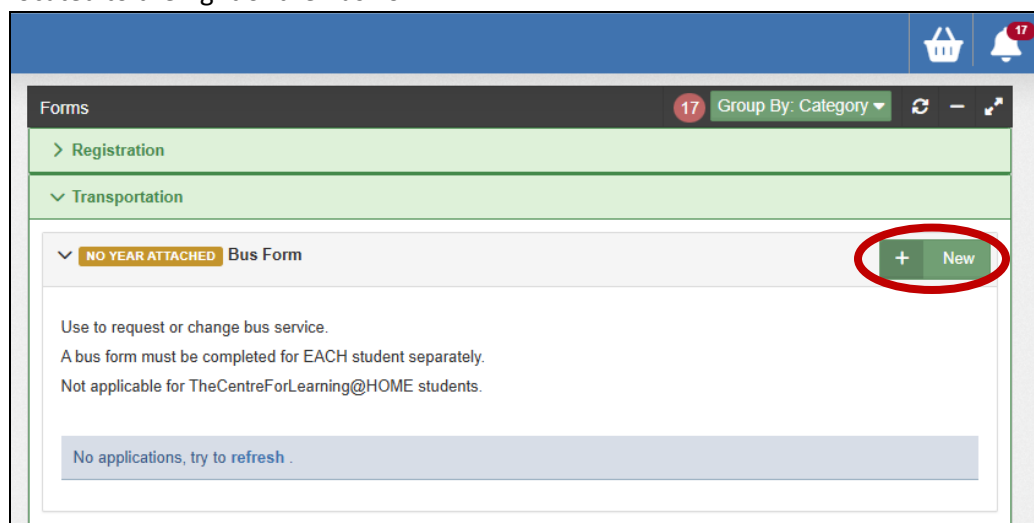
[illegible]

17

Forms

17 Group By: Category

Registration

Transportation

NO YEAR ATTACHED Bus Form

+ New

Use to request or change bus service.
A bus form must be completed for EACH student separately.
Not applicable for TheCentreForLearning@HOME students.

No applications, try to refresh .